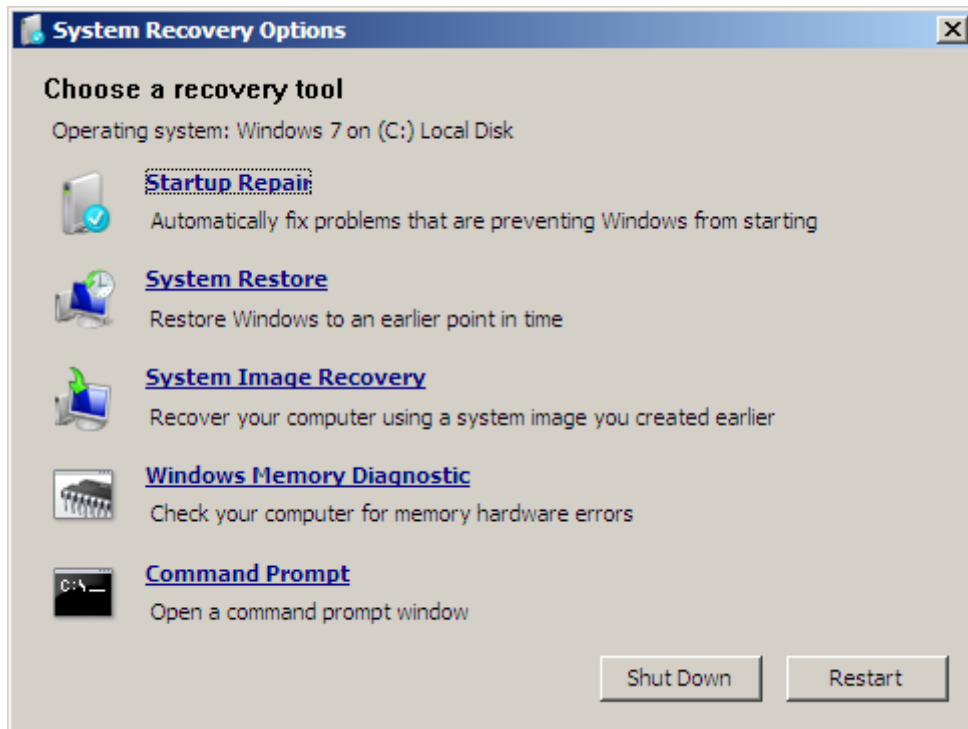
System Recovery Options

Choose a recovery tool

Operating system: Windows 7 on (C:) Local Disk

Startup Repair
Automatically fix problems that are preventing Windows from starting

System Restore
Restore Windows to an earlier point in time

System Image Recovery
Recover your computer using a system image you created earlier

Windows Memory Diagnostic
Check your computer for memory hardware errors

C:\_

Command Prompt
Open a command prompt window

Shut Down

Restart